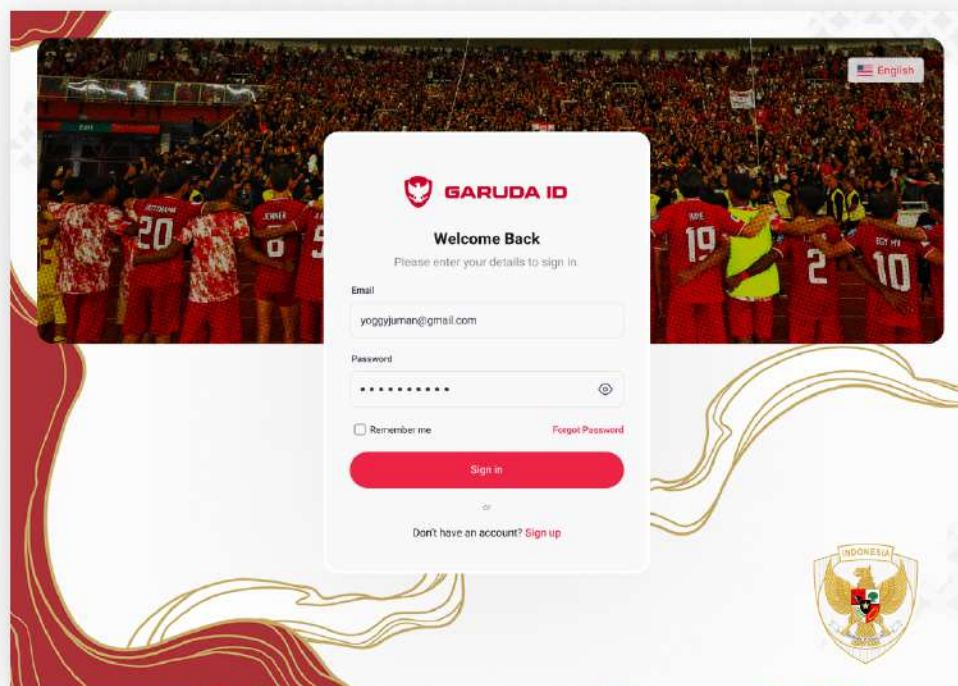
English

GARUDA ID

Welcome Back

Please enter your details to sign in.

Email

yoggyjuman@gmail.com

Password

•••••••••••

Remember me

Forgot Password

Sign in

or

Don't have an account? Sign up

20 8 19 2 10

INDONESIA